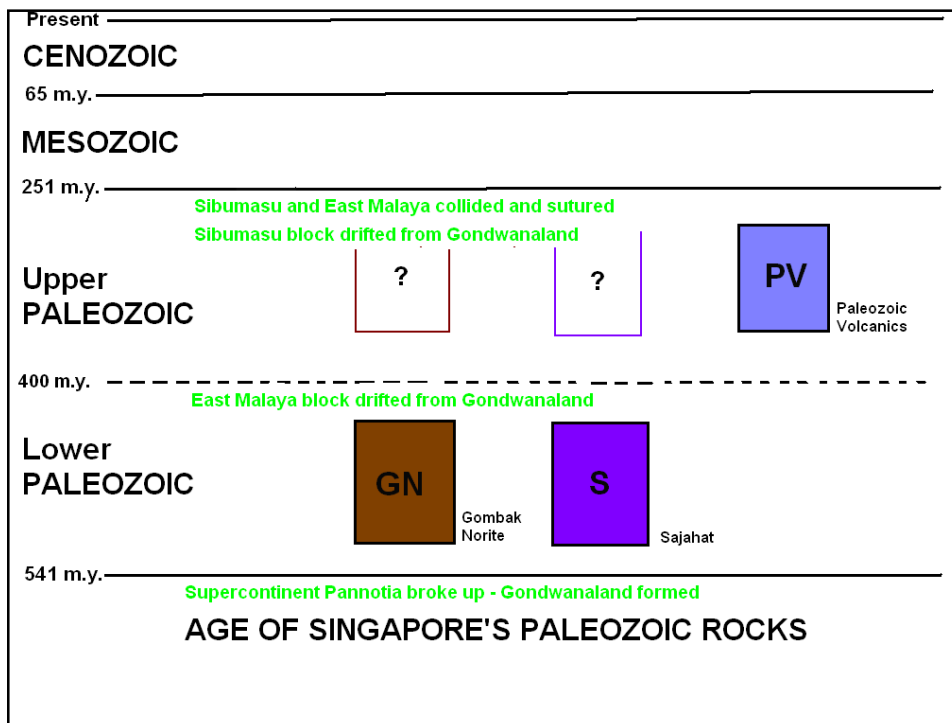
Present

CENOZOIC

65 m.y.

MESOZOIC

251 m.y.

Sibumasu and East Malaya collided and sutured

Sibumasu block drifted from Gondwanaland

Upper PALEOZOIC

?

?

PV

Paleozoic Volcanics

400 m.y.

East Malaya block drifted from Gondwanaland

Lower PALEOZOIC

GN

Gombak Norite

S

Sajahat

541 m.y.

Supercontinent Pannotia broke up - Gondwanaland formed

AGE OF SINGAPORE'S PALEOZOIC ROCKS